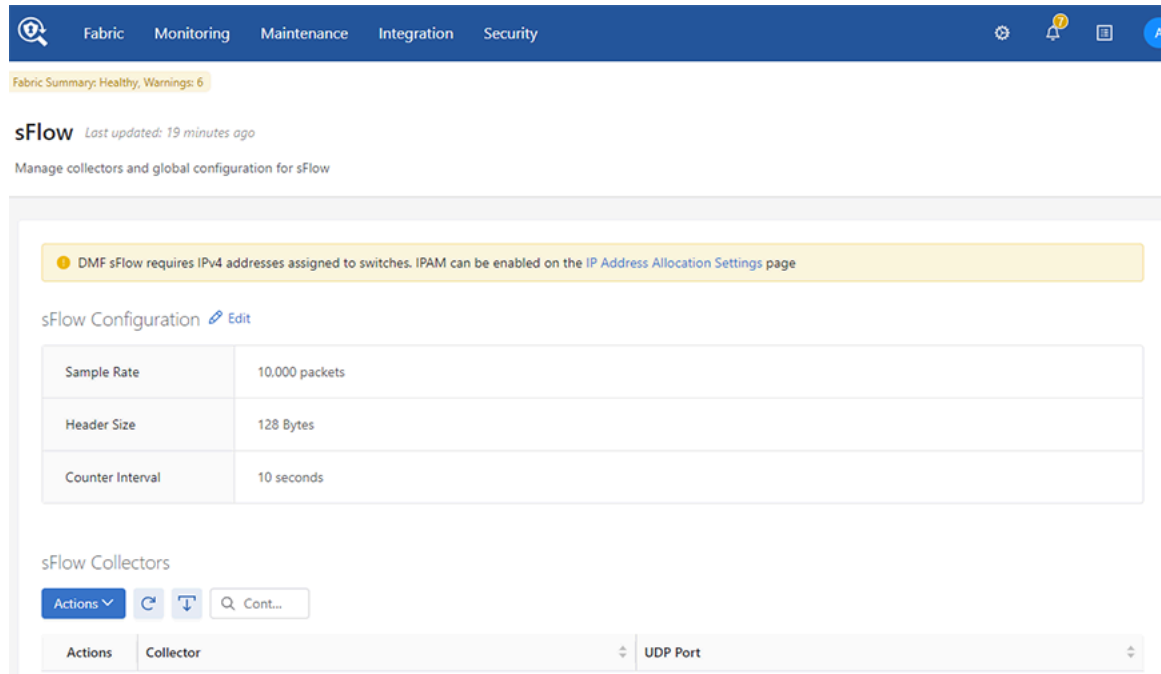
Fabric Monitoring Maintenance Integration Security

7

A

Fabric Summary: Healthy, Warnings: 6

sFlow Last updated: 19 minutes ago

Manage collectors and global configuration for sFlow

DMF sFlow requires IPv4 addresses assigned to switches. IPAM can be enabled on the IP Address Allocation Settings page

sFlow Configuration Edit

| Sample Rate | 10,000 packets |
|---|---|
| Header Size | 128 Bytes |
| Counter Interval | 10 seconds |

sFlow Collectors

Actions Cont...

| Actions | Collector | UDP Port |
|---|---|---|